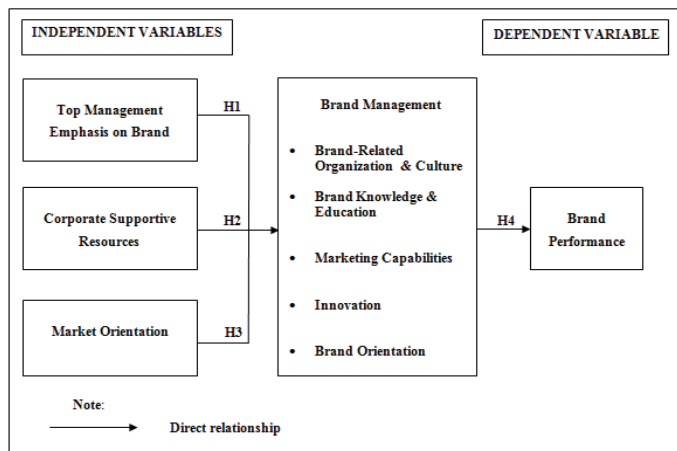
INDEPENDENT VARIABLES

DEPENDENT VARIABLE

Top Management Emphasis on Brand

H1

Corporate Supportive Resources

H2

Market Orientation

H3

Brand Management

- Brand-Related Organization & Culture
- Brand Knowledge & Education
- Marketing Capabilities
- Innovation
- Brand Orientation

H4

Brand Performance

Note:

Direct relationship